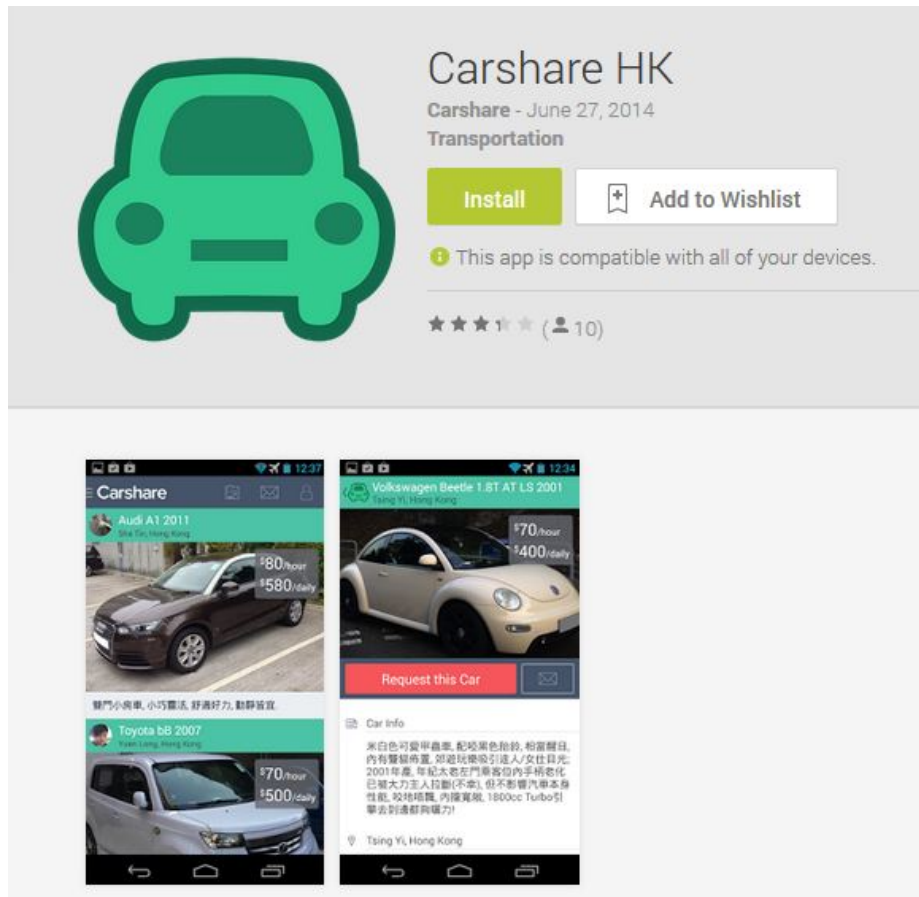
Carshare HK

Carshare - June 27, 2014

Transportation

Install

Add to Wishlist

This app is compatible with all of your devices.

(10)

12:37

Carshare

Audi A1 2011

Sha Tin, Hong Kong

$80/hour

$580/daily

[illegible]

Toyota bB 2007

Yuen Long, Hong Kong

$70/hour

$500/daily

12:34

Volkswagen Beetle 1.8T AT LS 2001

Tsing Yi, Hong Kong

$70/hour

$400/daily

Request this Car

Car Info

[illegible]

Tsing Yi, Hong Kong